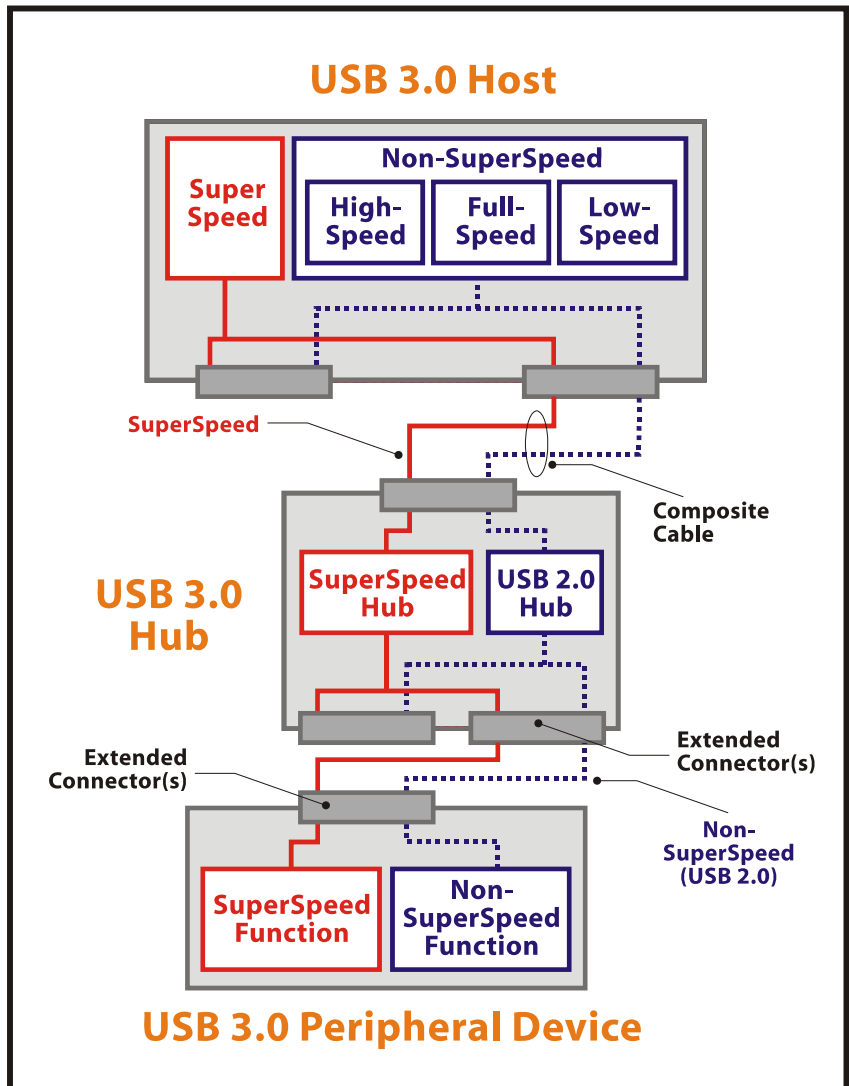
USB 3.0 Host

Super Speed

Non-SuperSpeed

High-Speed

Full-Speed

Low-Speed

SuperSpeed

Composite Cable

USB 3.0 Hub

SuperSpeed Hub

USB 2.0 Hub

Extended Connector(s)

Extended Connector(s)

Non-SuperSpeed (USB 2.0)

SuperSpeed Function

Non-SuperSpeed Function

USB 3.0 Peripheral Device